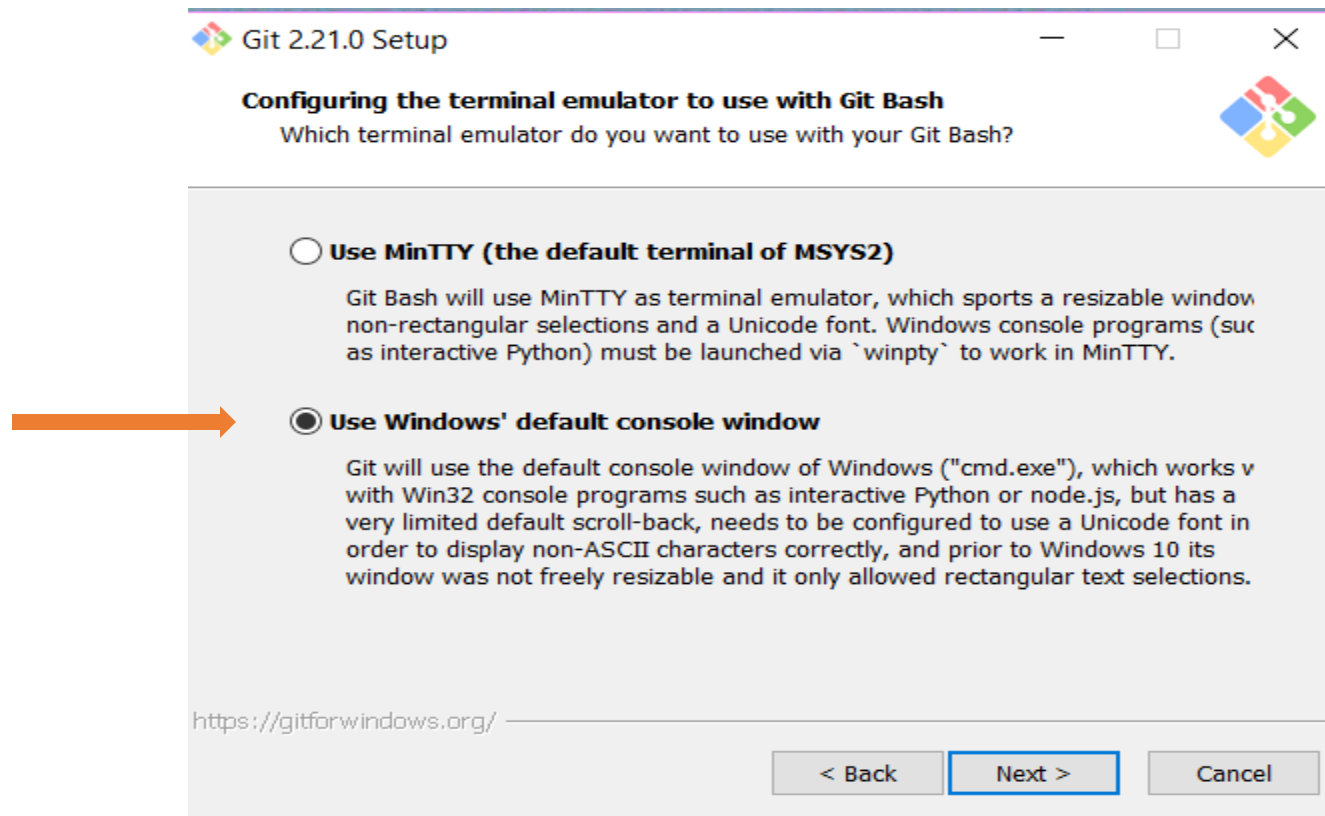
Git 2.21.0 Setup

Configuring the terminal emulator to use with Git Bash
Which terminal emulator do you want to use with your Git Bash?

Use MinTTY (the default terminal of MSYS2)

Git Bash will use MinTTY as terminal emulator, which sports a resizable window non-rectangular selections and a Unicode font. Windows console programs (suc as interactive Python) must be launched via `winpty` to work in MinTTY.

Use Windows' default console window

Git will use the default console window of Windows ("cmd.exe"), which works w with Win32 console programs such as interactive Python or node.js, but has a very limited default scroll-back, needs to be configured to use a Unicode font in order to display non-ASCII characters correctly, and prior to Windows 10 its window was not freely resizable and it only allowed rectangular text selections.

https://gitforwindows.org/

< Back Next > Cancel